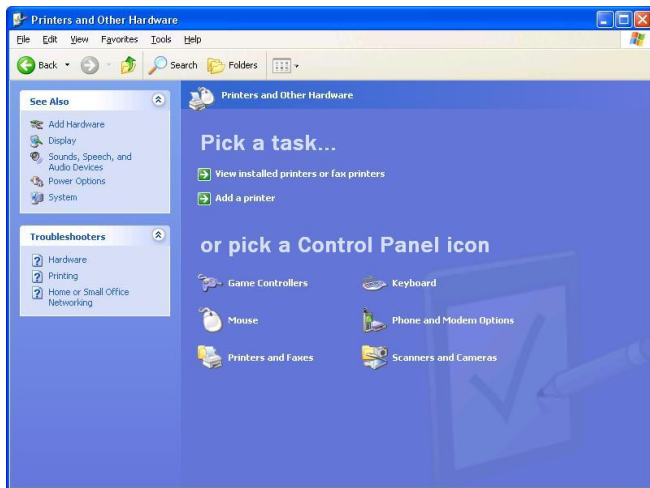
Printers and Other Hardware

File Edit View Favorites Tools Help

Back Search Folders

See Also

Add Hardware
Display
Sounds, Speech, and Audio Devices
Power Options
System

Troubleshooters

Hardware
Printing
Home or Small Office Networking

Printers and Other Hardware

Pick a task...

View installed printers or fax printers
Add a printer

or pick a Control Panel icon

Game Controllers
Keyboard
Mouse
Phone and Modem Options
Printers and Faxes
Scanners and Cameras